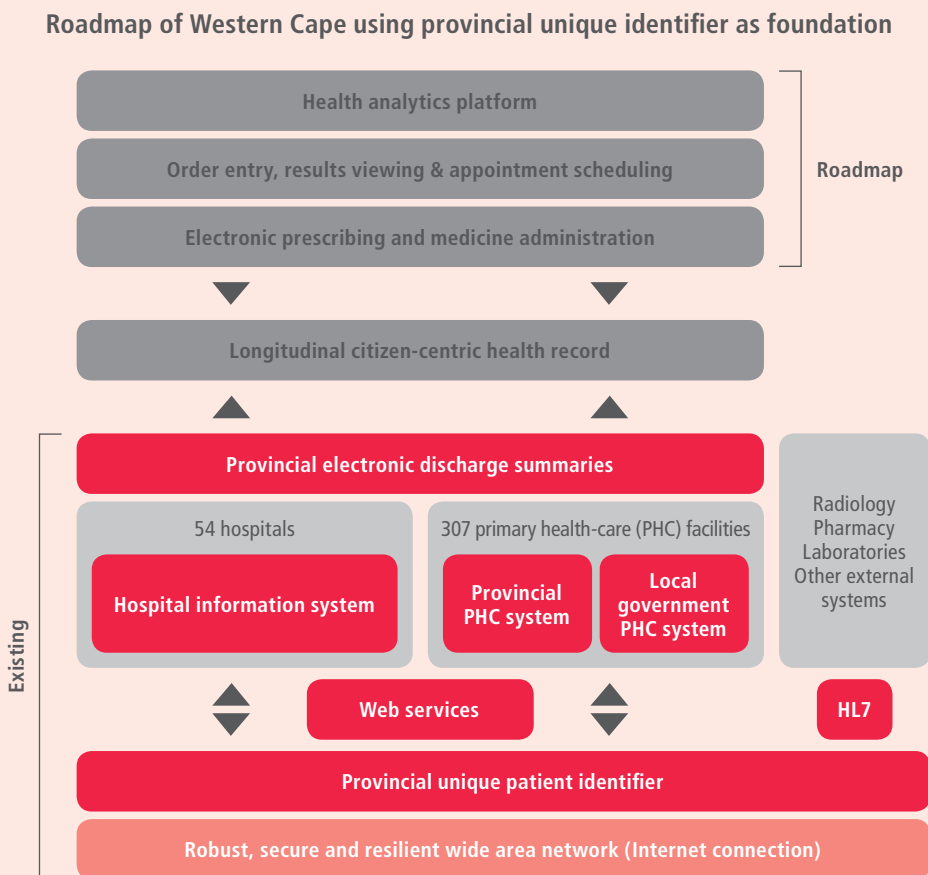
Roadmap of Western Cape using provincial unique identifier as foundation

Health analytics platform

Order entry, results viewing & appointment scheduling

Electronic prescribing and medicine administration

Roadmap

Longitudinal citizen-centric health record

Provincial electronic discharge summaries

54 hospitals

Hospital information system

307 primary health-care (PHC) facilities

Provincial PHC system

Local government PHC system

Radiology
Pharmacy
Laboratories
Other external systems

Existing

Web services

HL7

Provincial unique patient identifier

Robust, secure and resilient wide area network (Internet connection)